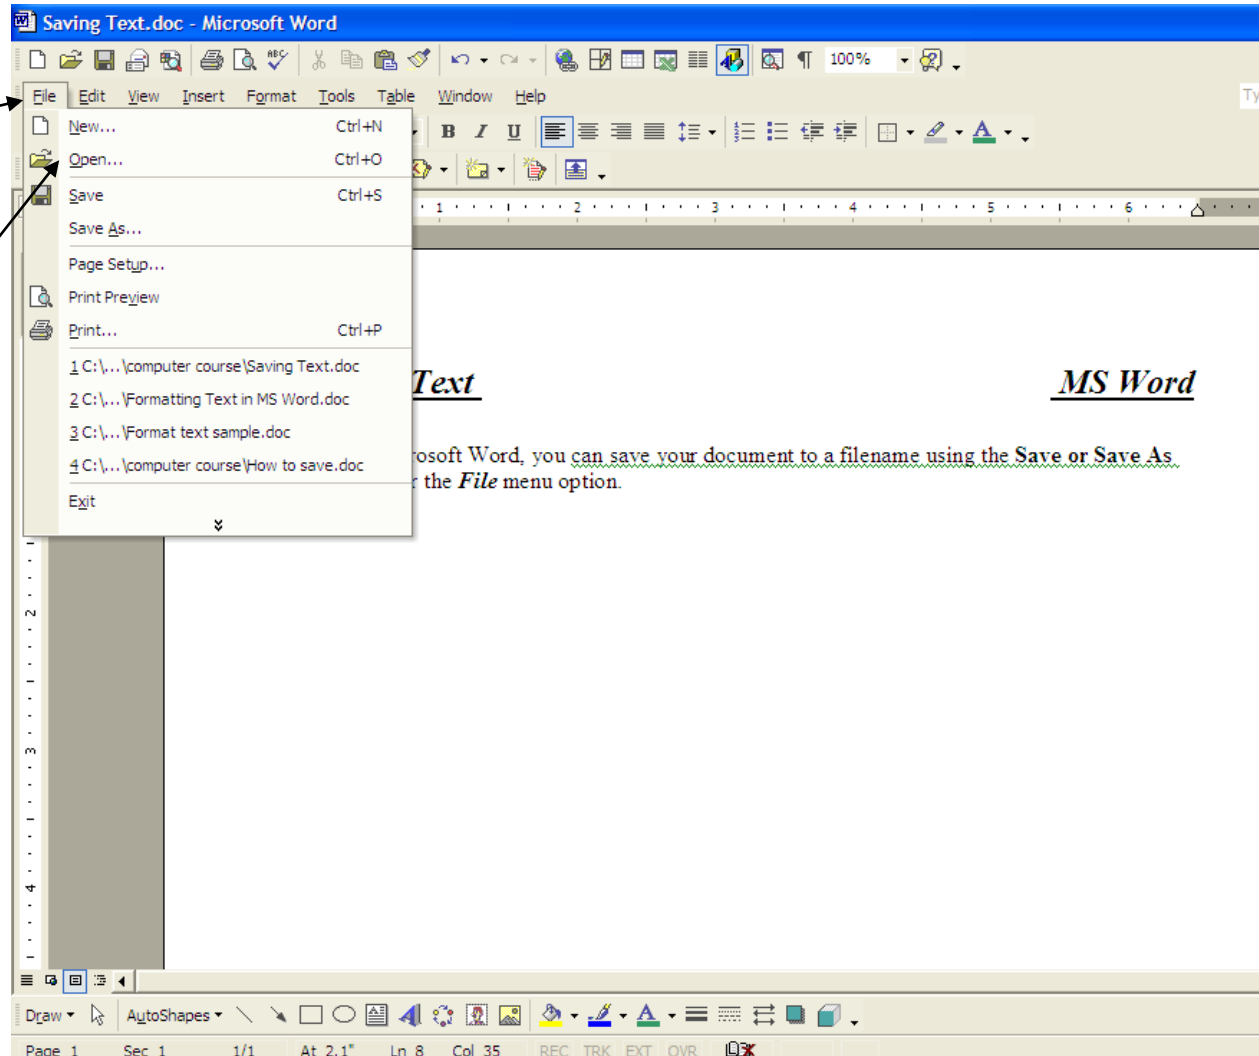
Saving Text.doc - Microsoft Word

100%

File Edit View Insert Format Tools Table Window Help

New... Ctrl+N
Open... Ctrl+O
Save Ctrl+S
Save As...
Page Setup...
Print Preview
Print... Ctrl+P
1 C:\...\computer course\Saving Text.doc
2 C:\...\Formatting Text in MS Word.doc
3 C:\...\Format text sample.doc
4 C:\...\computer course\How to save.doc
Exit

Text MS Word

rosoft Word, you can save your document to a filename using the **Save or Save As** r the ***File*** menu option.

Draw AutoShapes

Page 1 Sec 1 1/1 At 2.1" Ln 8 Col 35 REC TRK EXT OVR